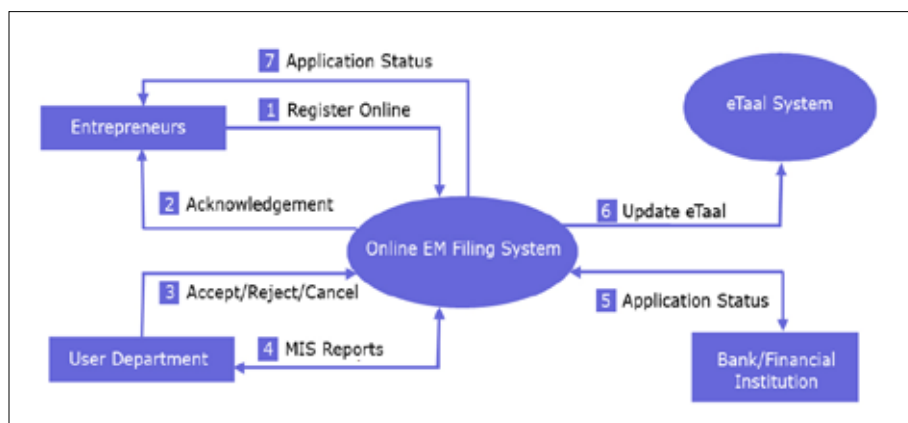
7 Application Status

Entrepreneurs

1 Register Online

eTaal System

2 Acknowledgement

6 Update eTaal

Online EM Filing System

3 Accept/Reject/Cancel

5 Application Status

User Department

4 MIS Reports

Bank/Financial Institution